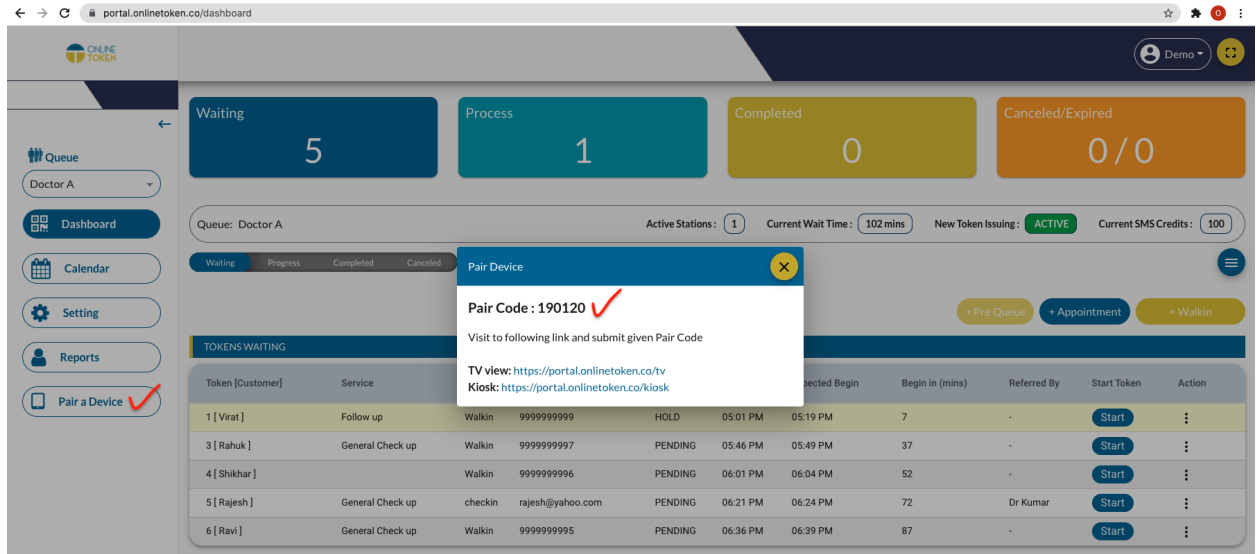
portal.onlinetoken.co/dashboard

ONLINE TOKEN

Demo

Queue
Doctor A
Dashboard
Calendar
Setting
Reports
Pair a Device

Waiting
5

Process
1

Completed
0

Canceled/Expired
0 / 0

Queue: Doctor A
Active Stations : 1
Current Wait Time : 102 mins
New Token Issuing : ACTIVE
Current SMS Credits : 100

Waiting | Progress | Completed | Canceled

+ Pre Queue
+ Appointment
+ Walkin

TOKENS WAITING

| Token [Customer] | Service | | | | | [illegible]pected Begin | Begin in (mins) | Referred By | Start Token | Action |
|---|---|---|---|---|---|---|---|---|---|---|
| 1 [ Virat ] | Follow up | Walkin | 9999999999 | HOLD | 05:01 PM | 05:19 PM | 7 | - | Start | ⋮ |
| 3 [ Rahuk ] | General Check up | Walkin | 9999999997 | PENDING | 05:46 PM | 05:49 PM | 37 | - | Start | ⋮ |
| 4 [ Shikhar ] | | Walkin | 9999999996 | PENDING | 06:01 PM | 06:04 PM | 52 | - | Start | ⋮ |
| 5 [ Rajesh ] | General Check up | checkin | rajesh@yahoo.com | PENDING | 06:21 PM | 06:24 PM | 72 | Dr Kumar | Start | ⋮ |
| 6 [ Ravi ] | General Check up | Walkin | 9999999995 | PENDING | 06:36 PM | 06:39 PM | 87 | - | Start | ⋮ |

Pair Device

Pair Code : 190120

Visit to following link and submit given Pair Code

TV view: https://portal.onlinetoken.co/tv
Kiosk: https://portal.onlinetoken.co/kiosk